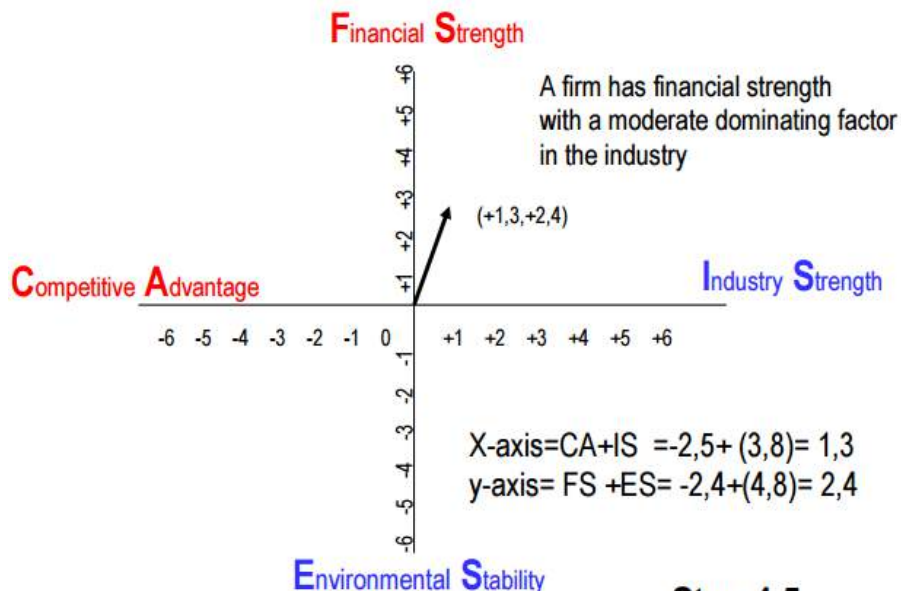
Financial Strength

+6 +5 +4 +3 +2 +1

A firm has financial strength with a moderate dominating factor in the industry

(+1,3,+2,4)

Competitive Advantage

Industry Strength

-6 -5 -4 -3 -2 -1 0 +1 +2 +3 +4 +5 +6

-1 -2 -3 -4 -5 -6

X-axis=CA+IS =-2,5+ (3,8)= 1,3
y-axis= FS +ES= -2,4+(4,8)= 2,4

Environmental Stability

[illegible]